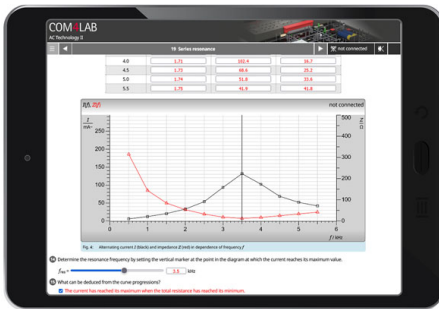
COM LAB
AC Technology II

10 Series resonance

not connected

| 4.0 | 1.71 | 102.4 | 38.7 |
|---|---|---|---|
| 4.5 | 1.73 | 68.6 | 25.2 |
| 5.0 | 1.74 | 55.8 | 33.6 |
| 5.5 | 1.75 | 41.9 | 41.8 |

not connected

$\frac{I}{mA}$

$\frac{Z}{\Omega}$

250
200
150
100
50
0

500
400
300
200
100
0

0 1 2 3 4 5 6

$f$ / kHz

Fig. 4 Alternating current I (black) and impedance Z (red) in dependence of frequency f

Determine the resonance frequency by setting the vertical marker at the point in the diagram at which the current reaches its maximum value.

$f_{res}$ = 3.5 kHz

What can be deduced from the curve progressions?

The current has reached its maximum when the total resistance has reached its minimum.